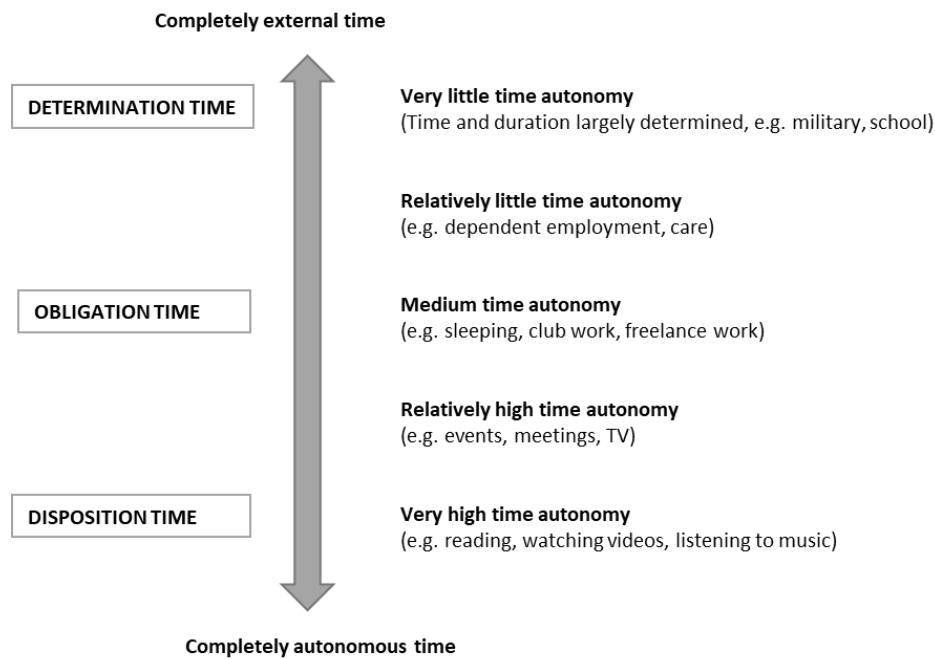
Completely external time

DETERMINATION TIME

Very little time autonomy
(Time and duration largely determined, e.g. military, school)

Relatively little time autonomy
(e.g. dependent employment, care)

OBLIGATION TIME

Medium time autonomy
(e.g. sleeping, club work, freelance work)

Relatively high time autonomy
(e.g. events, meetings, TV)

DISPOSITION TIME

Very high time autonomy
(e.g. reading, watching videos, listening to music)

Completely autonomous time